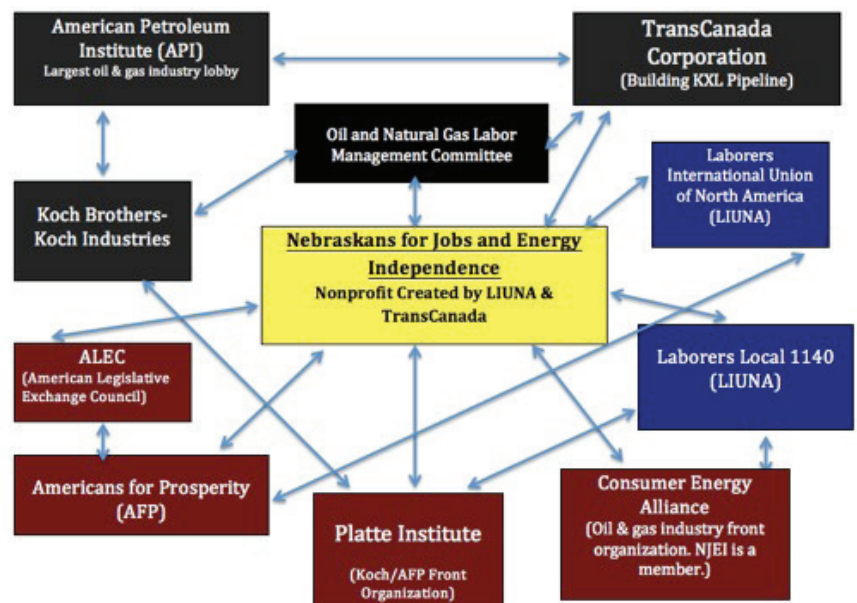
American Petroleum Institute (API)
Largest oil & gas industry lobby

TransCanada Corporation
(Building KXL Pipeline)

Oil and Natural Gas Labor Management Committee

Koch Brothers-Koch Industries

Laborers International Union of North America (LIUNA)

Nebraskans for Jobs and Energy Independence
Nonprofit Created by LIUNA & TransCanada

ALEC
(American Legislative Exchange Council)

Laborers Local 1140 (LIUNA)

Americans for Prosperity (AFP)

Platte Institute
(Koch/AFP Front Organization)

Consumer Energy Alliance
(Oil & gas industry front organization. NJEI is a member.)